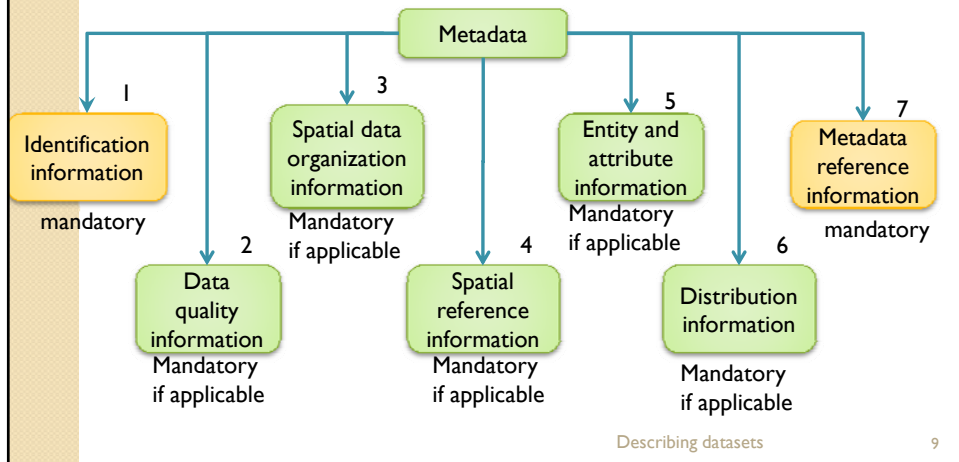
Metadata

1
Identification information
mandatory

2
Data quality information
Mandatory if applicable

3
Spatial data organization information
Mandatory if applicable

4
Spatial reference information
Mandatory if applicable

5
Entity and attribute information
Mandatory if applicable

6
Distribution information
Mandatory if applicable

7
Metadata reference information
mandatory

Describing datasets 9